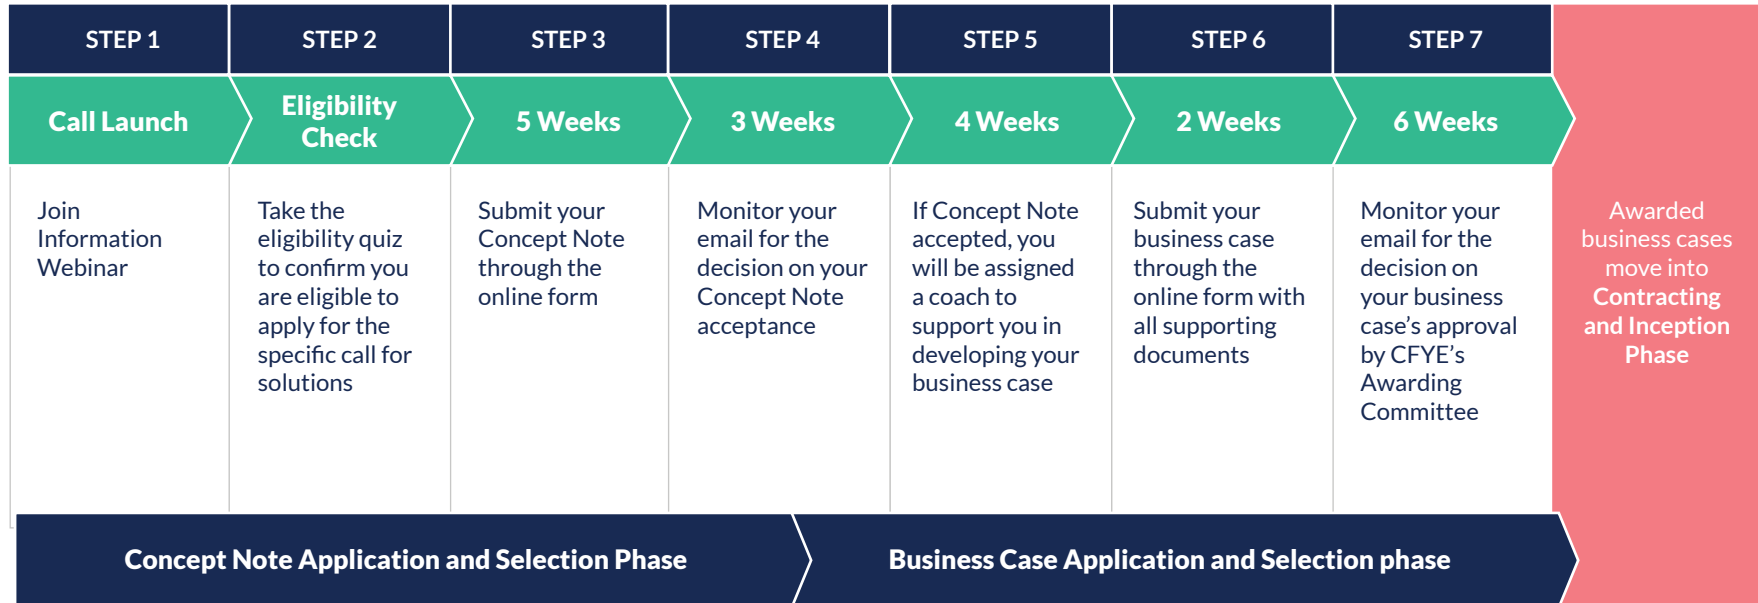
STEP 1

Call Launch

Join Information Webinar

STEP 2

Eligibility Check

Take the eligibility quiz to confirm you are eligible to apply for the specific call for solutions

STEP 3

5 Weeks

Submit your Concept Note through the online form

STEP 4

3 Weeks

Monitor your email for the decision on your Concept Note acceptance

STEP 5

4 Weeks

If Concept Note accepted, you will be assigned a coach to support you in developing your business case

STEP 6

2 Weeks

Submit your business case through the online form with all supporting documents

STEP 7

6 Weeks

Monitor your email for the decision on your business case's approval by CFYE's Awarding Committee

Awarded business cases move into Contracting and Inception Phase

Concept Note Application and Selection Phase

Business Case Application and Selection phase